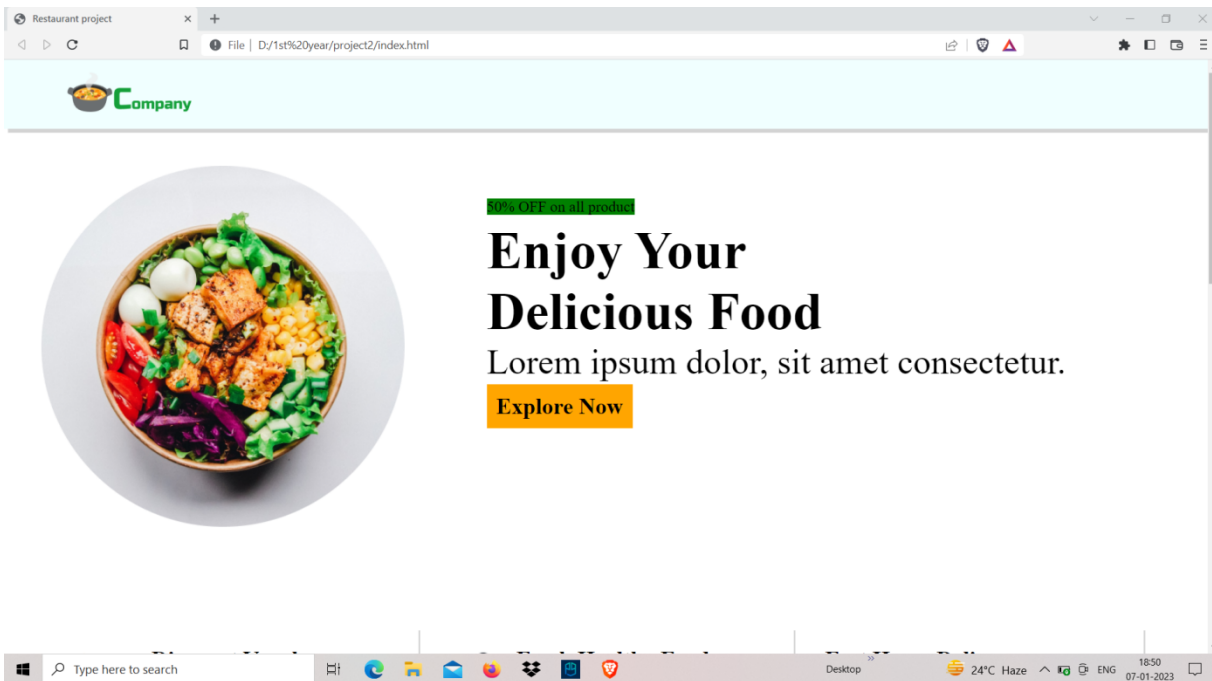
Restaurant project
File | D:/1st%20year/project2/index.html

Company

50% OFF on all product

Enjoy Your Delicious Food

Lorem ipsum dolor, sit amet consectetur.

Explore Now

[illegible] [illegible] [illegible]

Type here to search
Desktop
24°C Haze
ENG
18:50
07-01-2023